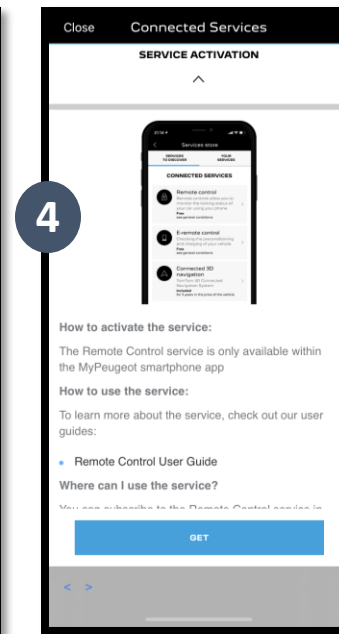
Close Connected Services

SERVICE ACTIVATION

Services store

SERVICES TO DISCOVER

YOUR SERVICES

CONNECTED SERVICES

Remote control

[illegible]

E-remote control

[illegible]

Connected 3D navigation

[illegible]

4

How to activate the service:

The Remote Control service is only available within the MyPeugeot smartphone app

How to use the service:

To learn more about the service, check out our user guides:

• Remote Control User Guide

Where can I use the service?

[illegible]

GET

< >